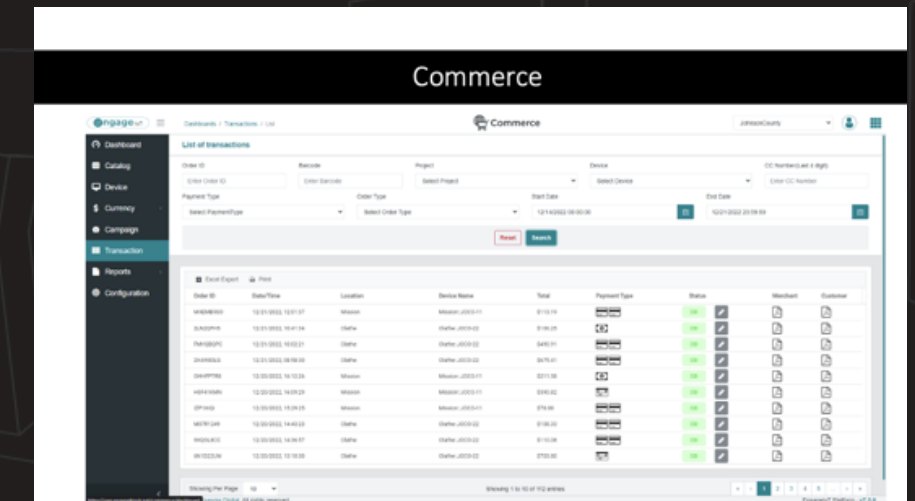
Commerce

engage

Dashboards / Transactions / List

Commerce

JohnsonCounty

Dashboard

Catalog

Device

Currency

Campaign

Transaction

Reports

Configuration

List of transactions

Order ID

Barcode

Project

Device

CC Number(Last 4 digit)

Enter Order ID

Enter Barcode

Select Project

Select Device

Enter CC Number

Payment Type

Order Type

Start Date

End Date

Select PaymentType

Select Order Type

12/14/2022 00:00:00

12/21/2022 23:59:59

Reset

Search

Excel Export

Print

| Order ID | Date/Time | Location | Device Name | Total | Payment Type | Status | | Merchant | Customer |
|---|---|---|---|---|---|---|---|---|---|
| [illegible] | 12/21/2022 12:01:07 | Mission | Mission J2023-11 | $112.19 | | OK | | | |
| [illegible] | 12/21/2022 10:41:04 | Olathe | Olathe J2023-22 | $106.25 | | OK | | | |
| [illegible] | 12/21/2022 10:02:21 | Olathe | Olathe J2023-22 | $480.31 | | OK | | | |
| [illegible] | 12/21/2022 08:56:00 | Olathe | Olathe J2023-22 | $476.41 | | OK | | | |
| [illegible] | 12/20/2022 14:12:24 | Mission | Mission J2023-11 | $311.56 | | OK | | | |
| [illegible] | 12/20/2022 14:09:21 | Mission | Mission J2023-11 | $300.82 | | OK | | | |
| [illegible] | 12/20/2022 15:24:25 | Mission | Mission J2023-11 | $78.66 | | OK | | | |
| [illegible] | 12/20/2022 14:40:23 | Olathe | Olathe J2023-22 | $108.20 | | OK | | | |
| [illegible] | 12/20/2022 14:06:57 | Olathe | Olathe J2023-22 | $110.08 | | OK | | | |
| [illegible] | 12/20/2022 13:18:39 | Olathe | Olathe J2023-22 | $700.00 | | OK | | | |

Showing Per Page 10

Showing 1 to 10 of 112 entries

1 2 3 4 5